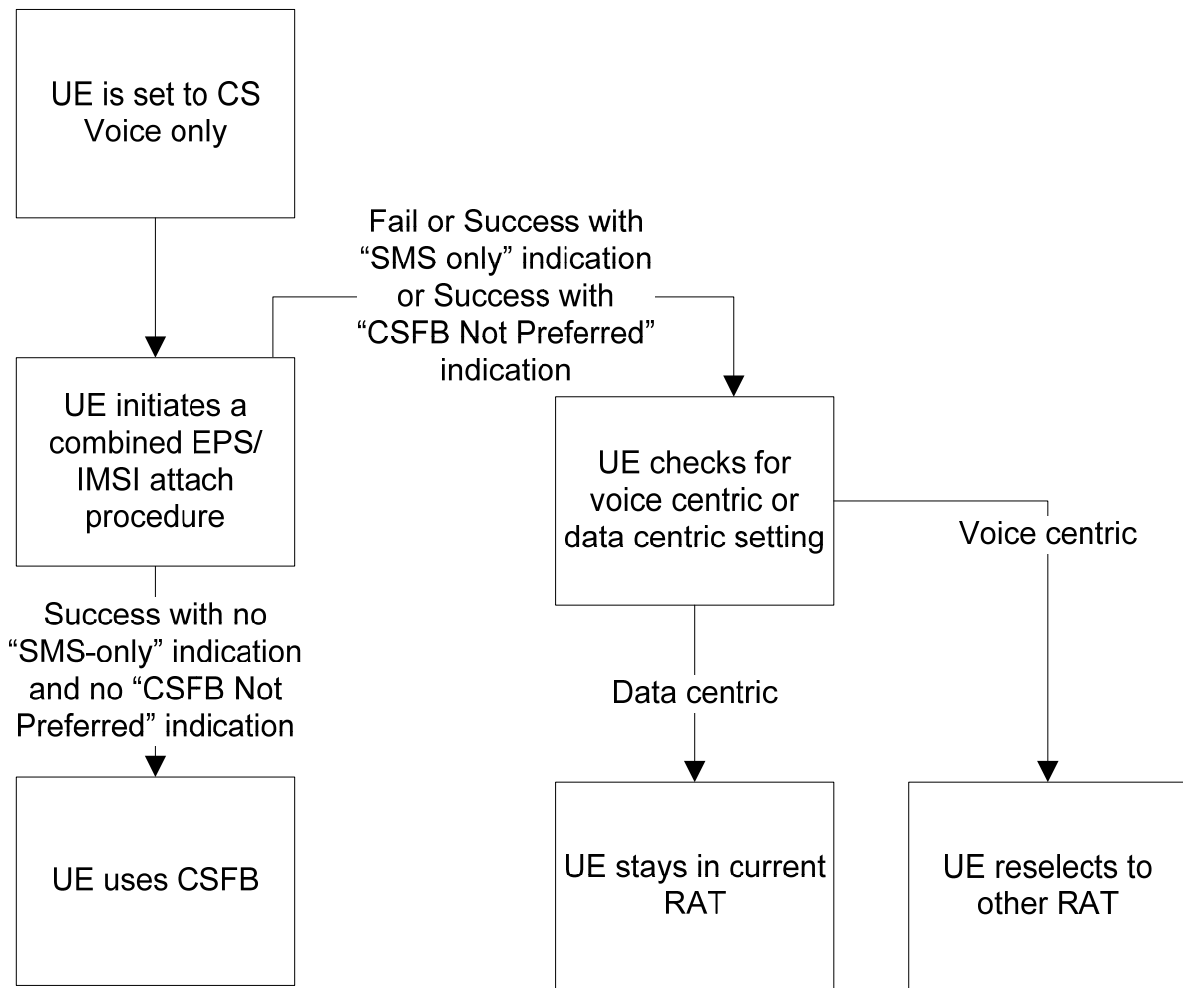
UE is set to CS Voice only

UE initiates a combined EPS/ IMSI attach procedure

Fail or Success with “SMS only” indication or Success with “CSFB Not Preferred” indication

UE checks for voice centric or data centric setting

Voice centric

Success with no “SMS-only” indication and no “CSFB Not Preferred” indication

Data centric

UE uses CSFB

UE stays in current RAT

UE reselects to other RAT